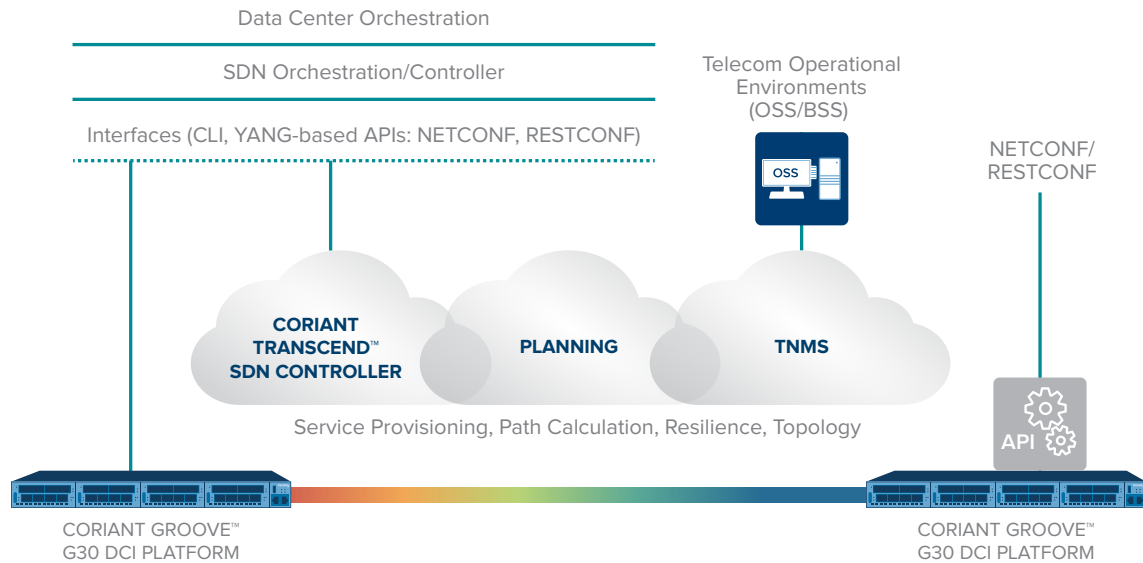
Data Center Orchestration

SDN Orchestration/Controller

Interfaces (CLI, YANG-based APIs: NETCONF, RESTCONF)

Telecom Operational Environments (OSS/BSS)

OSS

NETCONF/ RESTCONF

CORIANT TRANSCEND™ SDN CONTROLLER

PLANNING

TNMS

API

Service Provisioning, Path Calculation, Resilience, Topology

CORIANT GROOVE™ G30 DCI PLATFORM

CORIANT GROOVE™ G30 DCI PLATFORM